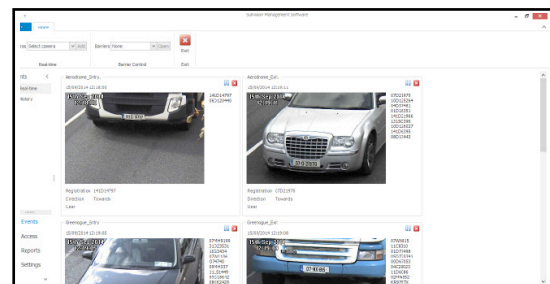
Gateroom Management Software

Home

ras Select camera Add Barriers None Open

Real-time Barrier Control

Exit

nts

Real-time

History

Aerodrome_Entr.

18/09/2014 12:18:05

14D14797
08D12944

Registration 14D14797
Direction Towards
User

Aerodrome_Exi.

18/09/2014 12:19:11

17D21976
08D12944
09D4861
02D1981
141D1966
121D298
12D8027
141D4027
141D4392
08D1442

Registration 17D21976
Direction Towards
User

Greenague_Entr.

18/09/2014 12:19:05

Greenague_Exi.

18/09/2014 12:19:06

Events

Access

Reports

Settings